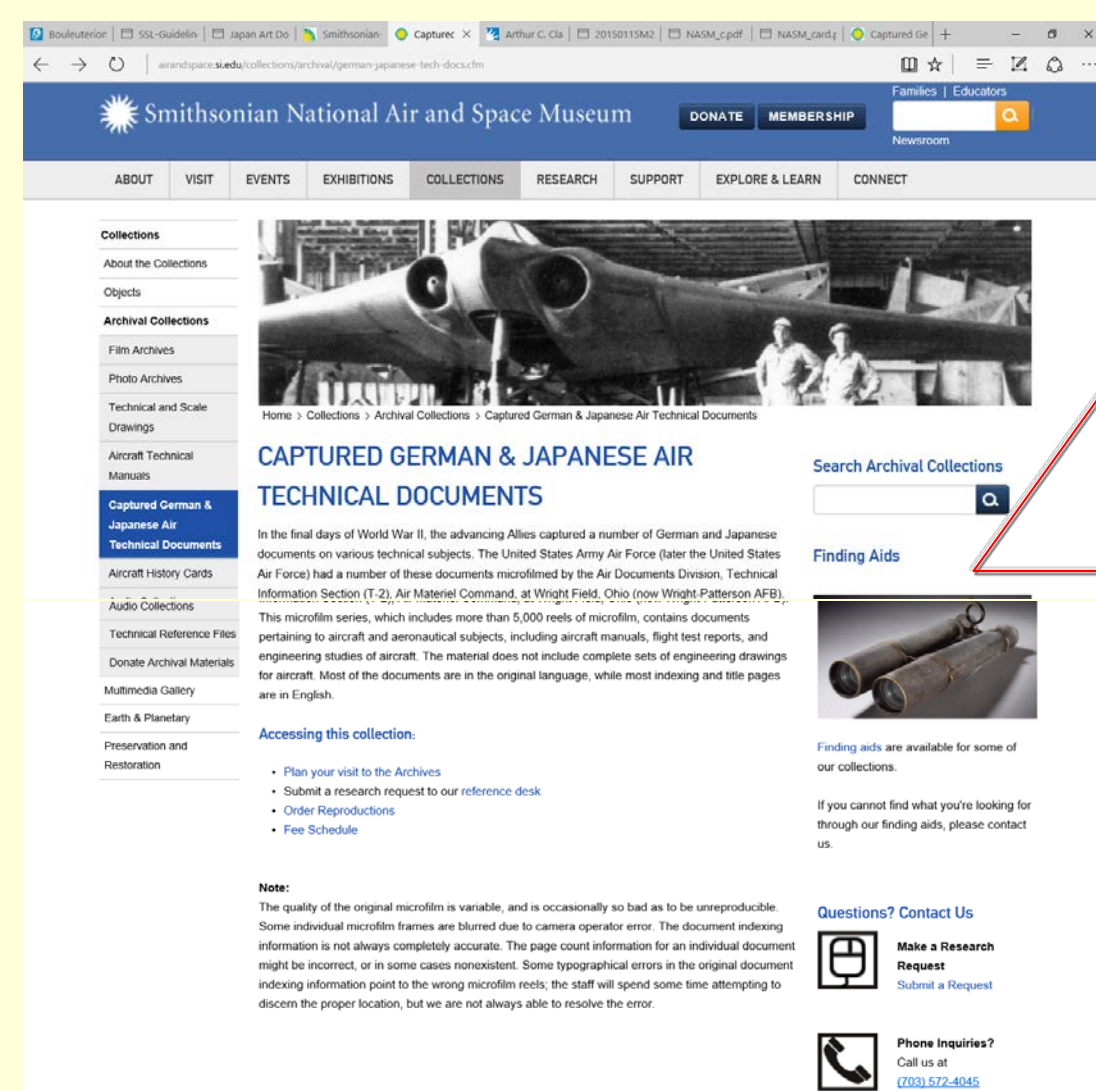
Bouleuterion | SSL-Guidelin | Japan Art Do | Smithsonian | Capturec × | Arthur C. Cla | 20150115M2 | NASM_c.pdf | NASM_card.j | Captured Ge | +

airandspace.si.edu/collections/archival/german-japanese-tech-docs.cfm

Smithsonian National Air and Space Museum

DONATE MEMBERSHIP

Families | Educators

Newsroom

ABOUT VISIT EVENTS EXHIBITIONS COLLECTIONS RESEARCH SUPPORT EXPLORE & LEARN CONNECT

Collections
About the Collections
Objects
Archival Collections
Film Archives
Photo Archives
Technical and Scale Drawings
Aircraft Technical Manuals
Captured German & Japanese Air Technical Documents
Aircraft History Cards
Audio Collections
Technical Reference Files
Donate Archival Materials
Multimedia Gallery
Earth & Planetary
Preservation and Restoration

Home > Collections > Archival Collections > Captured German & Japanese Air Technical Documents

CAPTURED GERMAN & JAPANESE AIR TECHNICAL DOCUMENTS

In the final days of World War II, the advancing Allies captured a number of German and Japanese documents on various technical subjects. The United States Army Air Force (later the United States Air Force) had a number of these documents microfilmed by the Air Documents Division, Technical Information Section (T-2), Air Materiel Command, at Wright Field, Ohio (now Wright-Patterson AFB). This microfilm series, which includes more than 5,000 reels of microfilm, contains documents pertaining to aircraft and aeronautical subjects, including aircraft manuals, flight test reports, and engineering studies of aircraft. The material does not include complete sets of engineering drawings for aircraft. Most of the documents are in the original language, while most indexing and title pages are in English.

Accessing this collection:

• Plan your visit to the Archives
• Submit a research request to our reference desk
• Order Reproductions
• Fee Schedule

Note:
The quality of the original microfilm is variable, and is occasionally so bad as to be unreproducible. Some individual microfilm frames are blurred due to camera operator error. The document indexing information is not always completely accurate. The page count information for an individual document might be incorrect, or in some cases nonexistent. Some typographical errors in the original document indexing information point to the wrong microfilm reels; the staff will spend some time attempting to discern the proper location, but we are not always able to resolve the error.

Search Archival Collections

Finding Aids

Finding aids are available for some of our collections.

If you cannot find what you're looking for through our finding aids, please contact us.

Questions? Contact Us

Make a Research Request
Submit a Request

Phone Inquiries?
Call us at
(703) 572-4045